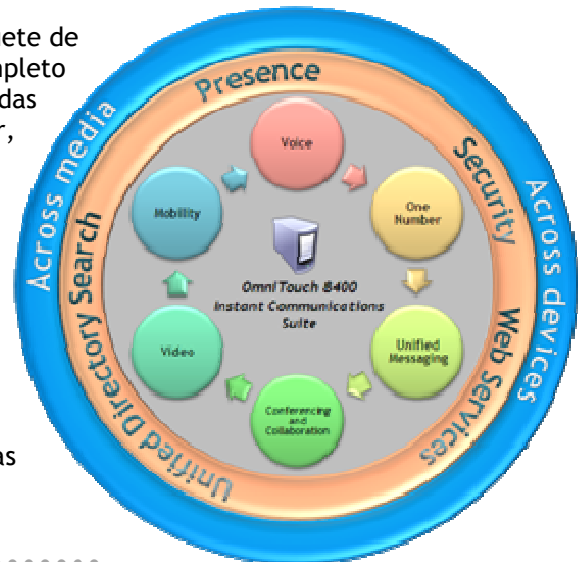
ete de
pleto
das
r,

as

Presence
Security
Across devices
Web Services
Unified Directory Search
Across media

Voice
One Number
Unified Messaging
Conferencing and Collaboration
Video
Mobility

Omni Touch 8400
Instant Communications
Suite